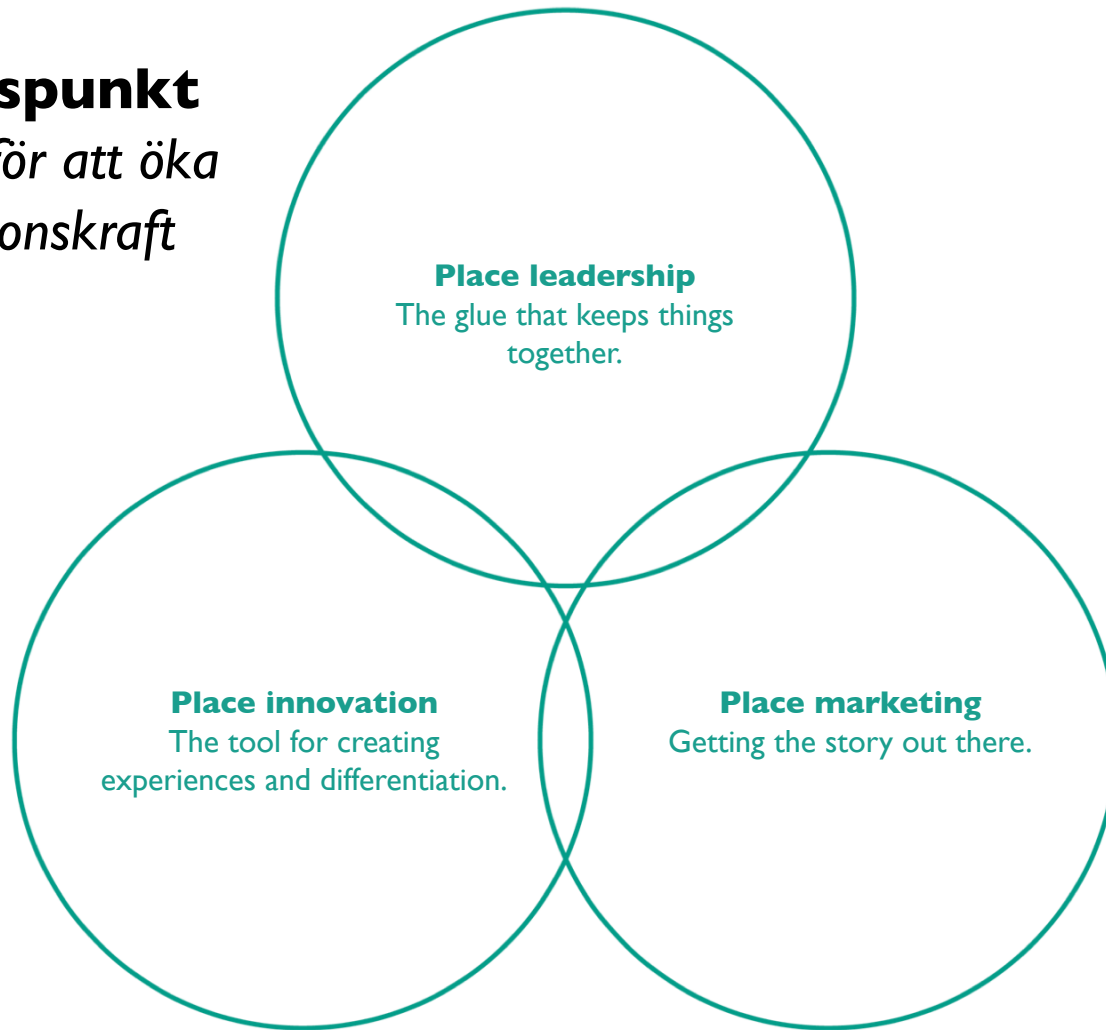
spunkt

för att öka onskraft

**Place leadership**
The glue that keeps things together.

**Place innovation**
The tool for creating experiences and differentiation.

**Place marketing**
Getting the story out there.